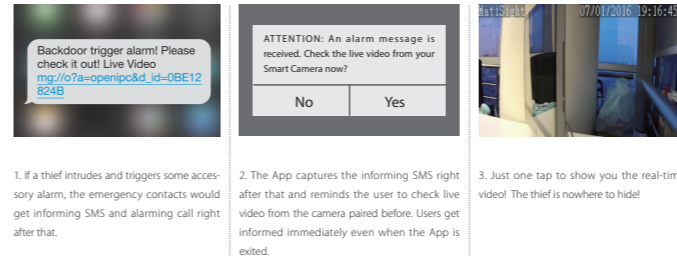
Backdoor trigger alarm! Please check it out! Live Video mg://o?a=openipc&d_id=0BE12824B

ATTENTION: An alarm message is received. Check the live video from your Smart Camera now?

No

Yes

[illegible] 07/01/2016 19:16:45

1. If a thief intrudes and triggers some accessory alarm, the emergency contacts would get informing SMS and alarming call right after that.

2. The App captures the informing SMS right after that and reminds the user to check live video from the camera paired before. Users get informed immediately even when the App is exited.

3. Just one tap to show you the real-tim video! The thief is nowhere to hide!